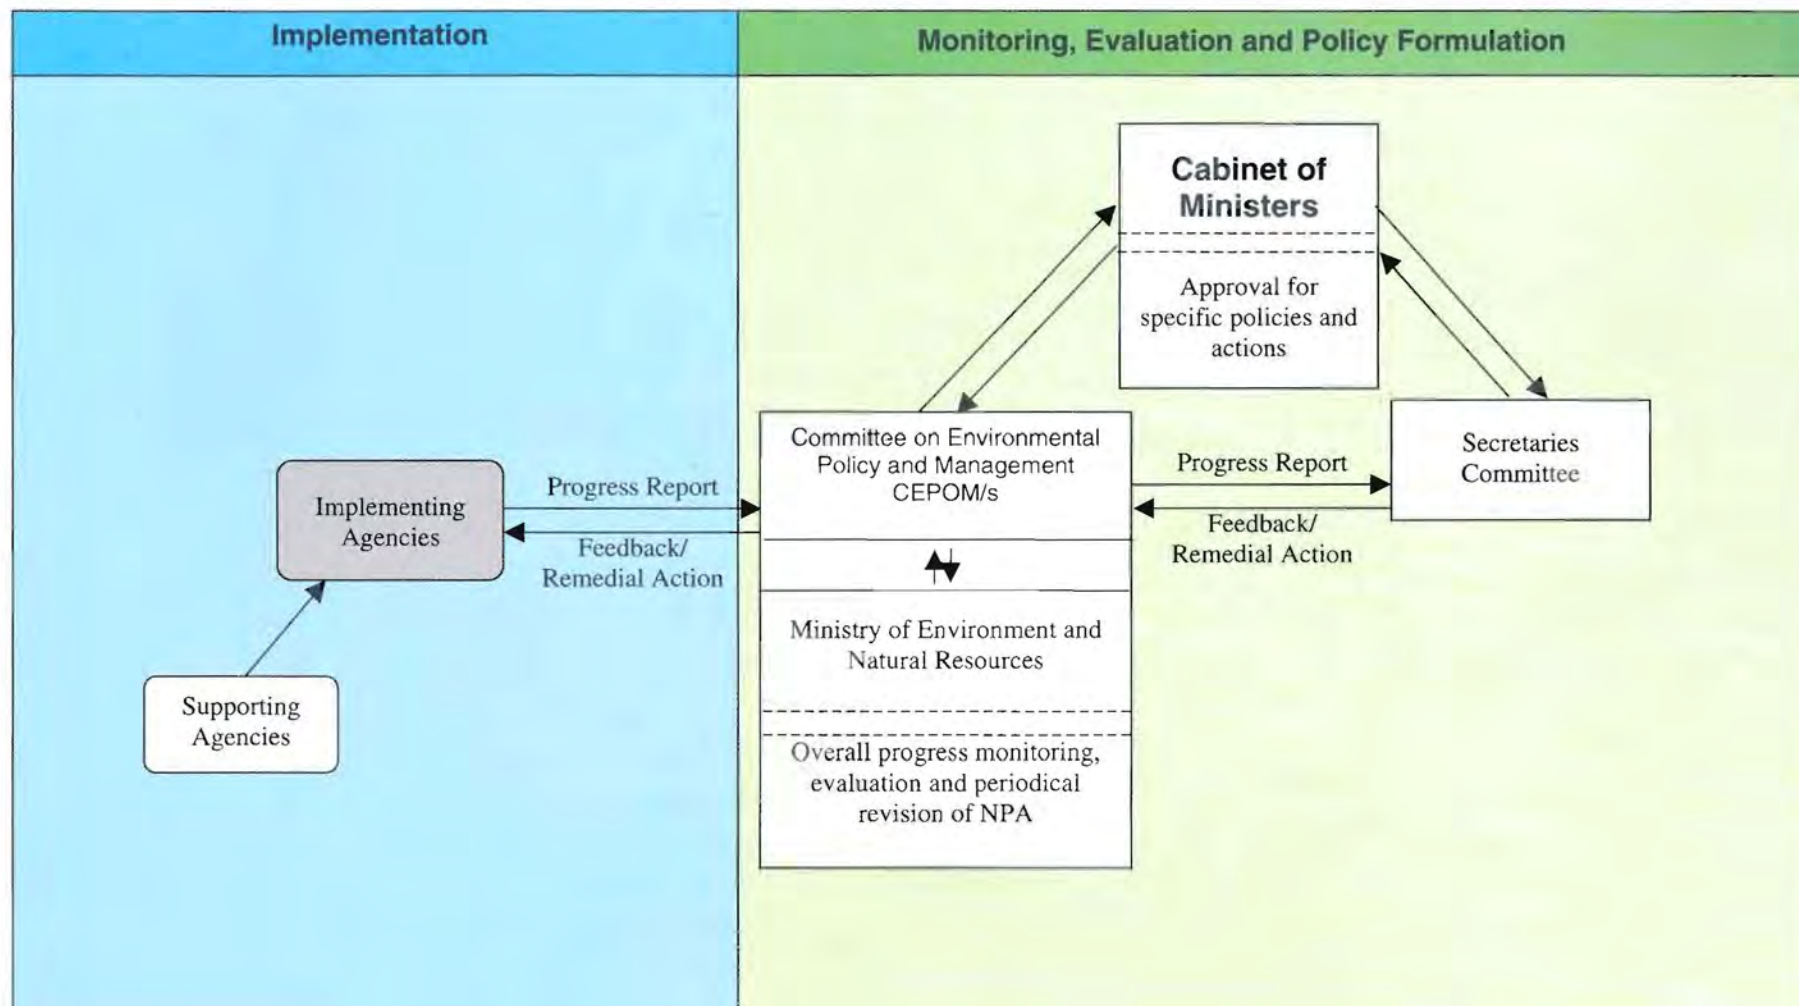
Implementation

Monitoring, Evaluation and Policy Formulation

Cabinet of Ministers

Approval for specific policies and actions

Committee on Environmental Policy and Management CEPOM/s

Progress Report

Feedback/ Remedial Action

Secretaries Committee

Implementing Agencies

Progress Report

Feedback/ Remedial Action

Ministry of Environment and Natural Resources

Overall progress monitoring, evaluation and periodical revision of NPA

Supporting Agencies